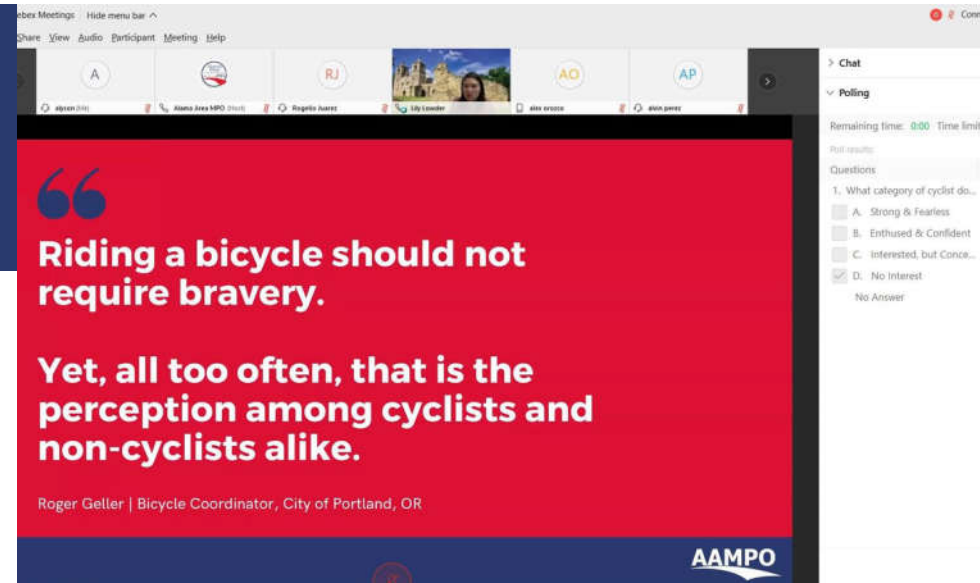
ebex Meetings   Hide menu bar ^

Share  View  Audio  Participant  Meeting  Help

Con

A
alyssn (Me)

Alamo Area MPO (Host)

RJ
Rogelio Juarez

Lily Lowder

AO
alex orozco

AP
alvin perez

> Chat

∨ Polling

Remaining time: 0:00  Time limit

Poll results

Questions

1. What category of cyclist do...

A. Strong & Fearless

B. Enthused & Confident

C. Interested, but Conce...

D. No Interest

No Answer

“

Riding a bicycle should not require bravery.

Yet, all too often, that is the perception among cyclists and non-cyclists alike.

Roger Geller | Bicycle Coordinator, City of Portland, OR

AAMPO